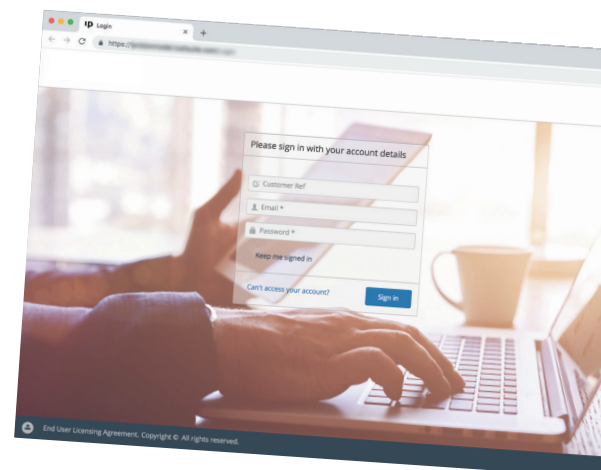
Login
https://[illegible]

Please sign in with your account details

Customer Ref
Email *
Password *
Keep me signed in

Can't access your account?
Sign in

End User Licensing Agreement. Copyright © All rights reserved.